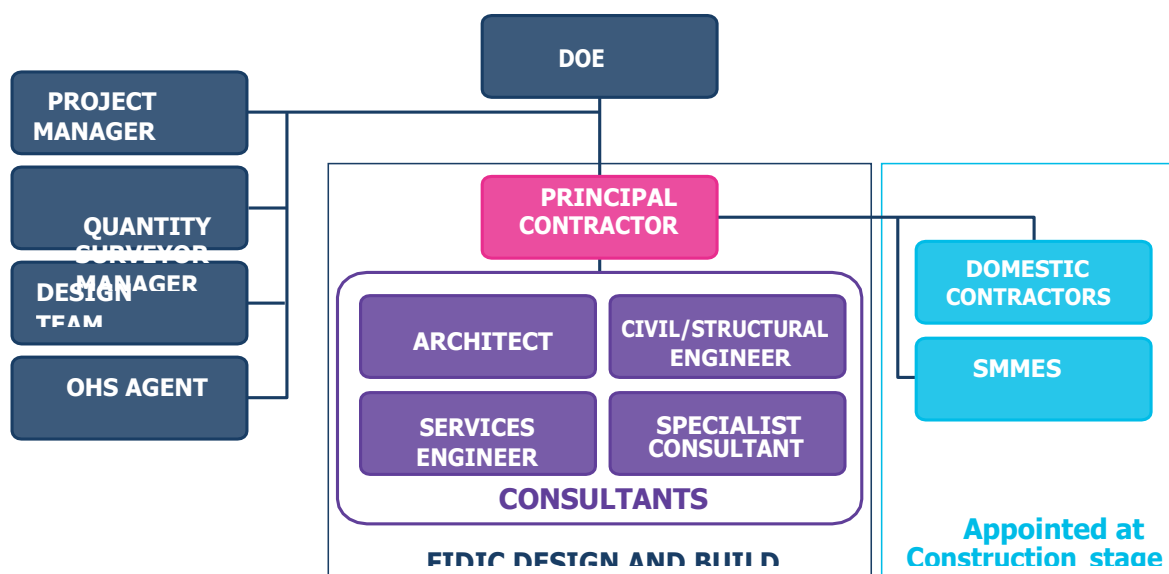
DOE

PROJECT MANAGER

QUANTITY SURVEYOR MANAGER

DESIGN TEAM

OHS AGENT

PRINCIPAL CONTRACTOR

ARCHITECT

CIVIL/STRUCTURAL ENGINEER

SERVICES ENGINEER

SPECIALIST CONSULTANT

CONSULTANTS

FIDIC DESIGN AND BUILD

DOMESTIC CONTRACTORS

SMMES

Appointed at Construction stage